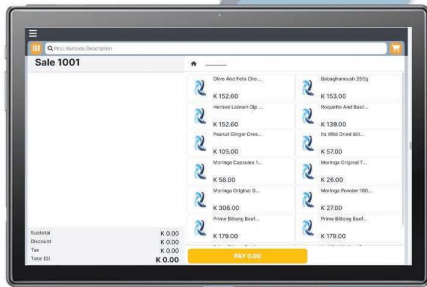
PLU, Barcode, Description

Sale 1001

Olive And Feta Che...
K 152.60

Babaghanoush 250g
K 153.00

Herbed Labneh Dip ...
K 152.60

Roquette And Basil ...
K 139.00

Peanut Ginger Cres...
K 105.00

Its Wild Dried Bill...
K 57.00

Moringa Capsules 1...
K 58.00

Moringa Original T...
K 26.00

Moringa Original 0...
K 306.00

Moringa Powder 100...
K 27.00

Prime Biltong Beef...
K 179.00

Prime Biltong Beef...
K 179.00

Subtotal K 0.00
Discount K 0.00
Tax K 0.00
Total (0) K 0.00

PAY 0.00